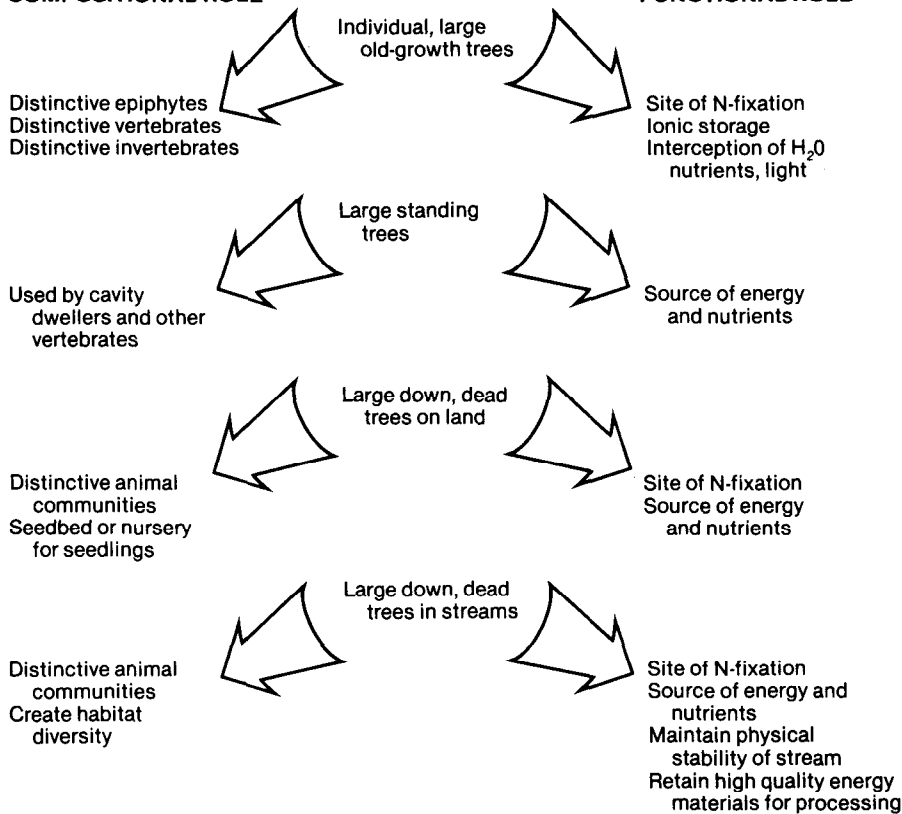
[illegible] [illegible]

Individual, large old-growth trees

Distinctive epiphytes
Distinctive vertebrates
Distinctive invertebrates

Site of N-fixation
Ionic storage
Interception of $H_20$ nutrients, light

Large standing trees

Used by cavity dwellers and other vertebrates

Source of energy and nutrients

Large down, dead trees on land

Distinctive animal communities
Seedbed or nursery for seedlings

Site of N-fixation
Source of energy and nutrients

Large down, dead trees in streams

Distinctive animal communities
Create habitat diversity

Site of N-fixation
Source of energy and nutrients
Maintain physical stability of stream
Retain high quality energy materials for processing